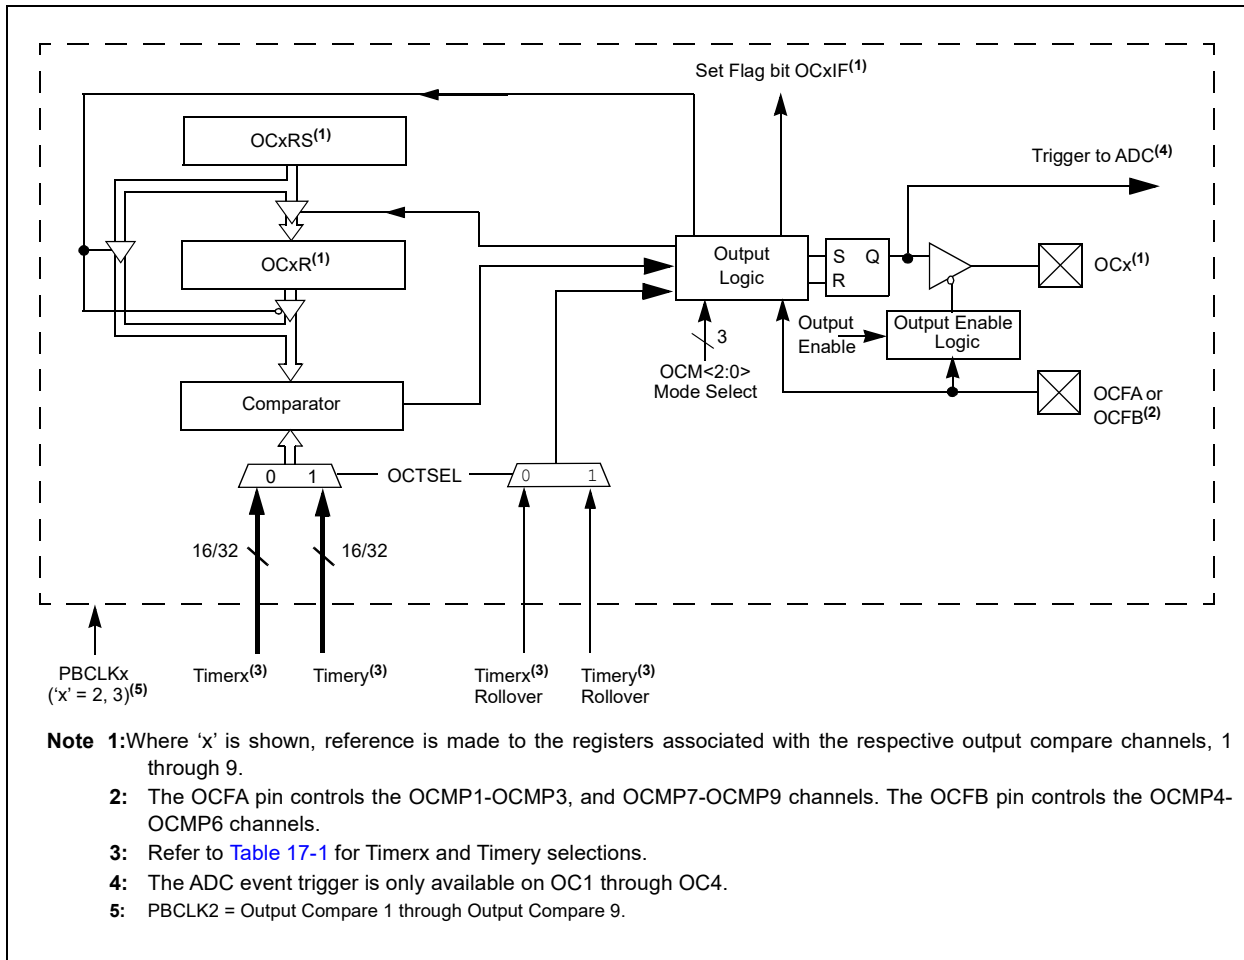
Set Flag bit OCxIF$^{(1)}$

OCxRS$^{(1)}$

Trigger to ADC$^{(4)}$

OCxR$^{(1)}$

Output Logic

S Q

R

OCx$^{(1)}$

3

Output Enable

Output Enable Logic

OCM<2:0> Mode Select

Comparator

OCFA or OCFB$^{(2)}$

0 1

OCTSEL

0 1

16/32

16/32

PBCLKx ('x' = 2, 3)$^{(5)}$

Timerx$^{(3)}$

Timery$^{(3)}$

Timerx$^{(3)}$ Rollover

Timery$^{(3)}$ Rollover

Note 1: Where 'x' is shown, reference is made to the registers associated with the respective output compare channels, 1 through 9.

2: The OCFA pin controls the OCMP1-OCMP3, and OCMP7-OCMP9 channels. The OCFB pin controls the OCMP4-OCMP6 channels.

3: Refer to Table 17-1 for Timerx and Timery selections.

4: The ADC event trigger is only available on OC1 through OC4.

5: PBCLK2 = Output Compare 1 through Output Compare 9.